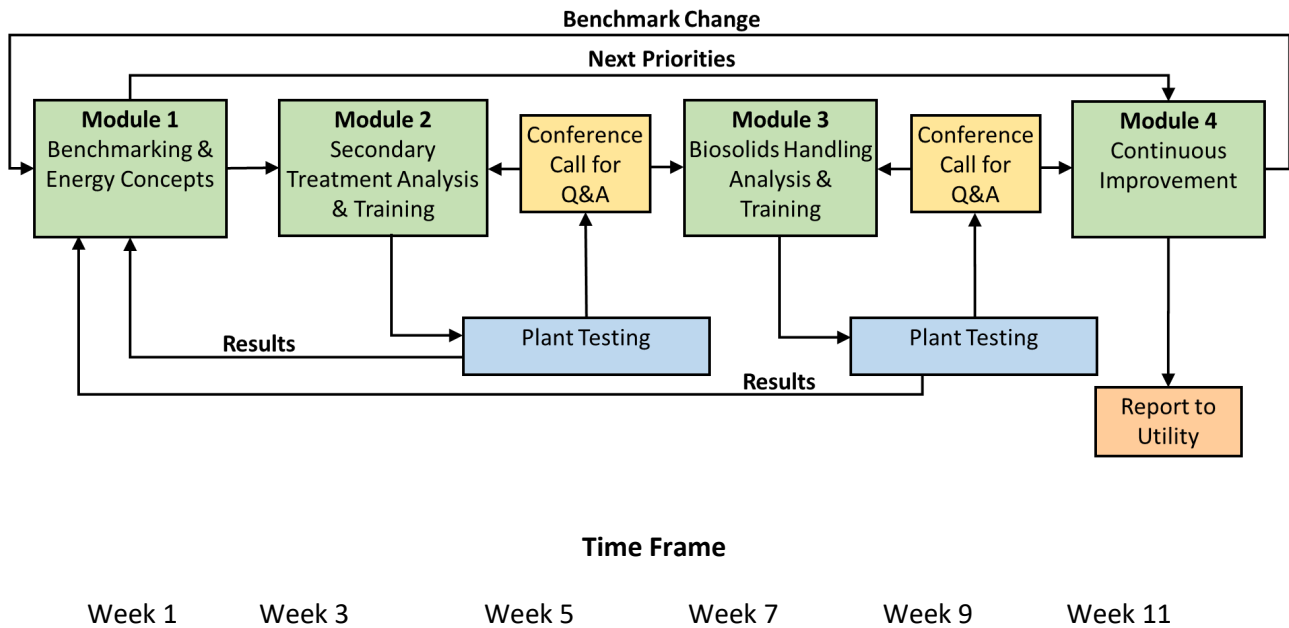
Benchmark Change

Next Priorities

Module 1
Benchmarking & Energy Concepts

Module 2
Secondary Treatment Analysis & Training

Conference Call for Q&A

Module 3
Biosolids Handling Analysis & Training

Conference Call for Q&A

Module 4
Continuous Improvement

Results

Plant Testing

Plant Testing

Results

Report to Utility

Time Frame

Week 1 Week 3 Week 5 Week 7 Week 9 Week 11